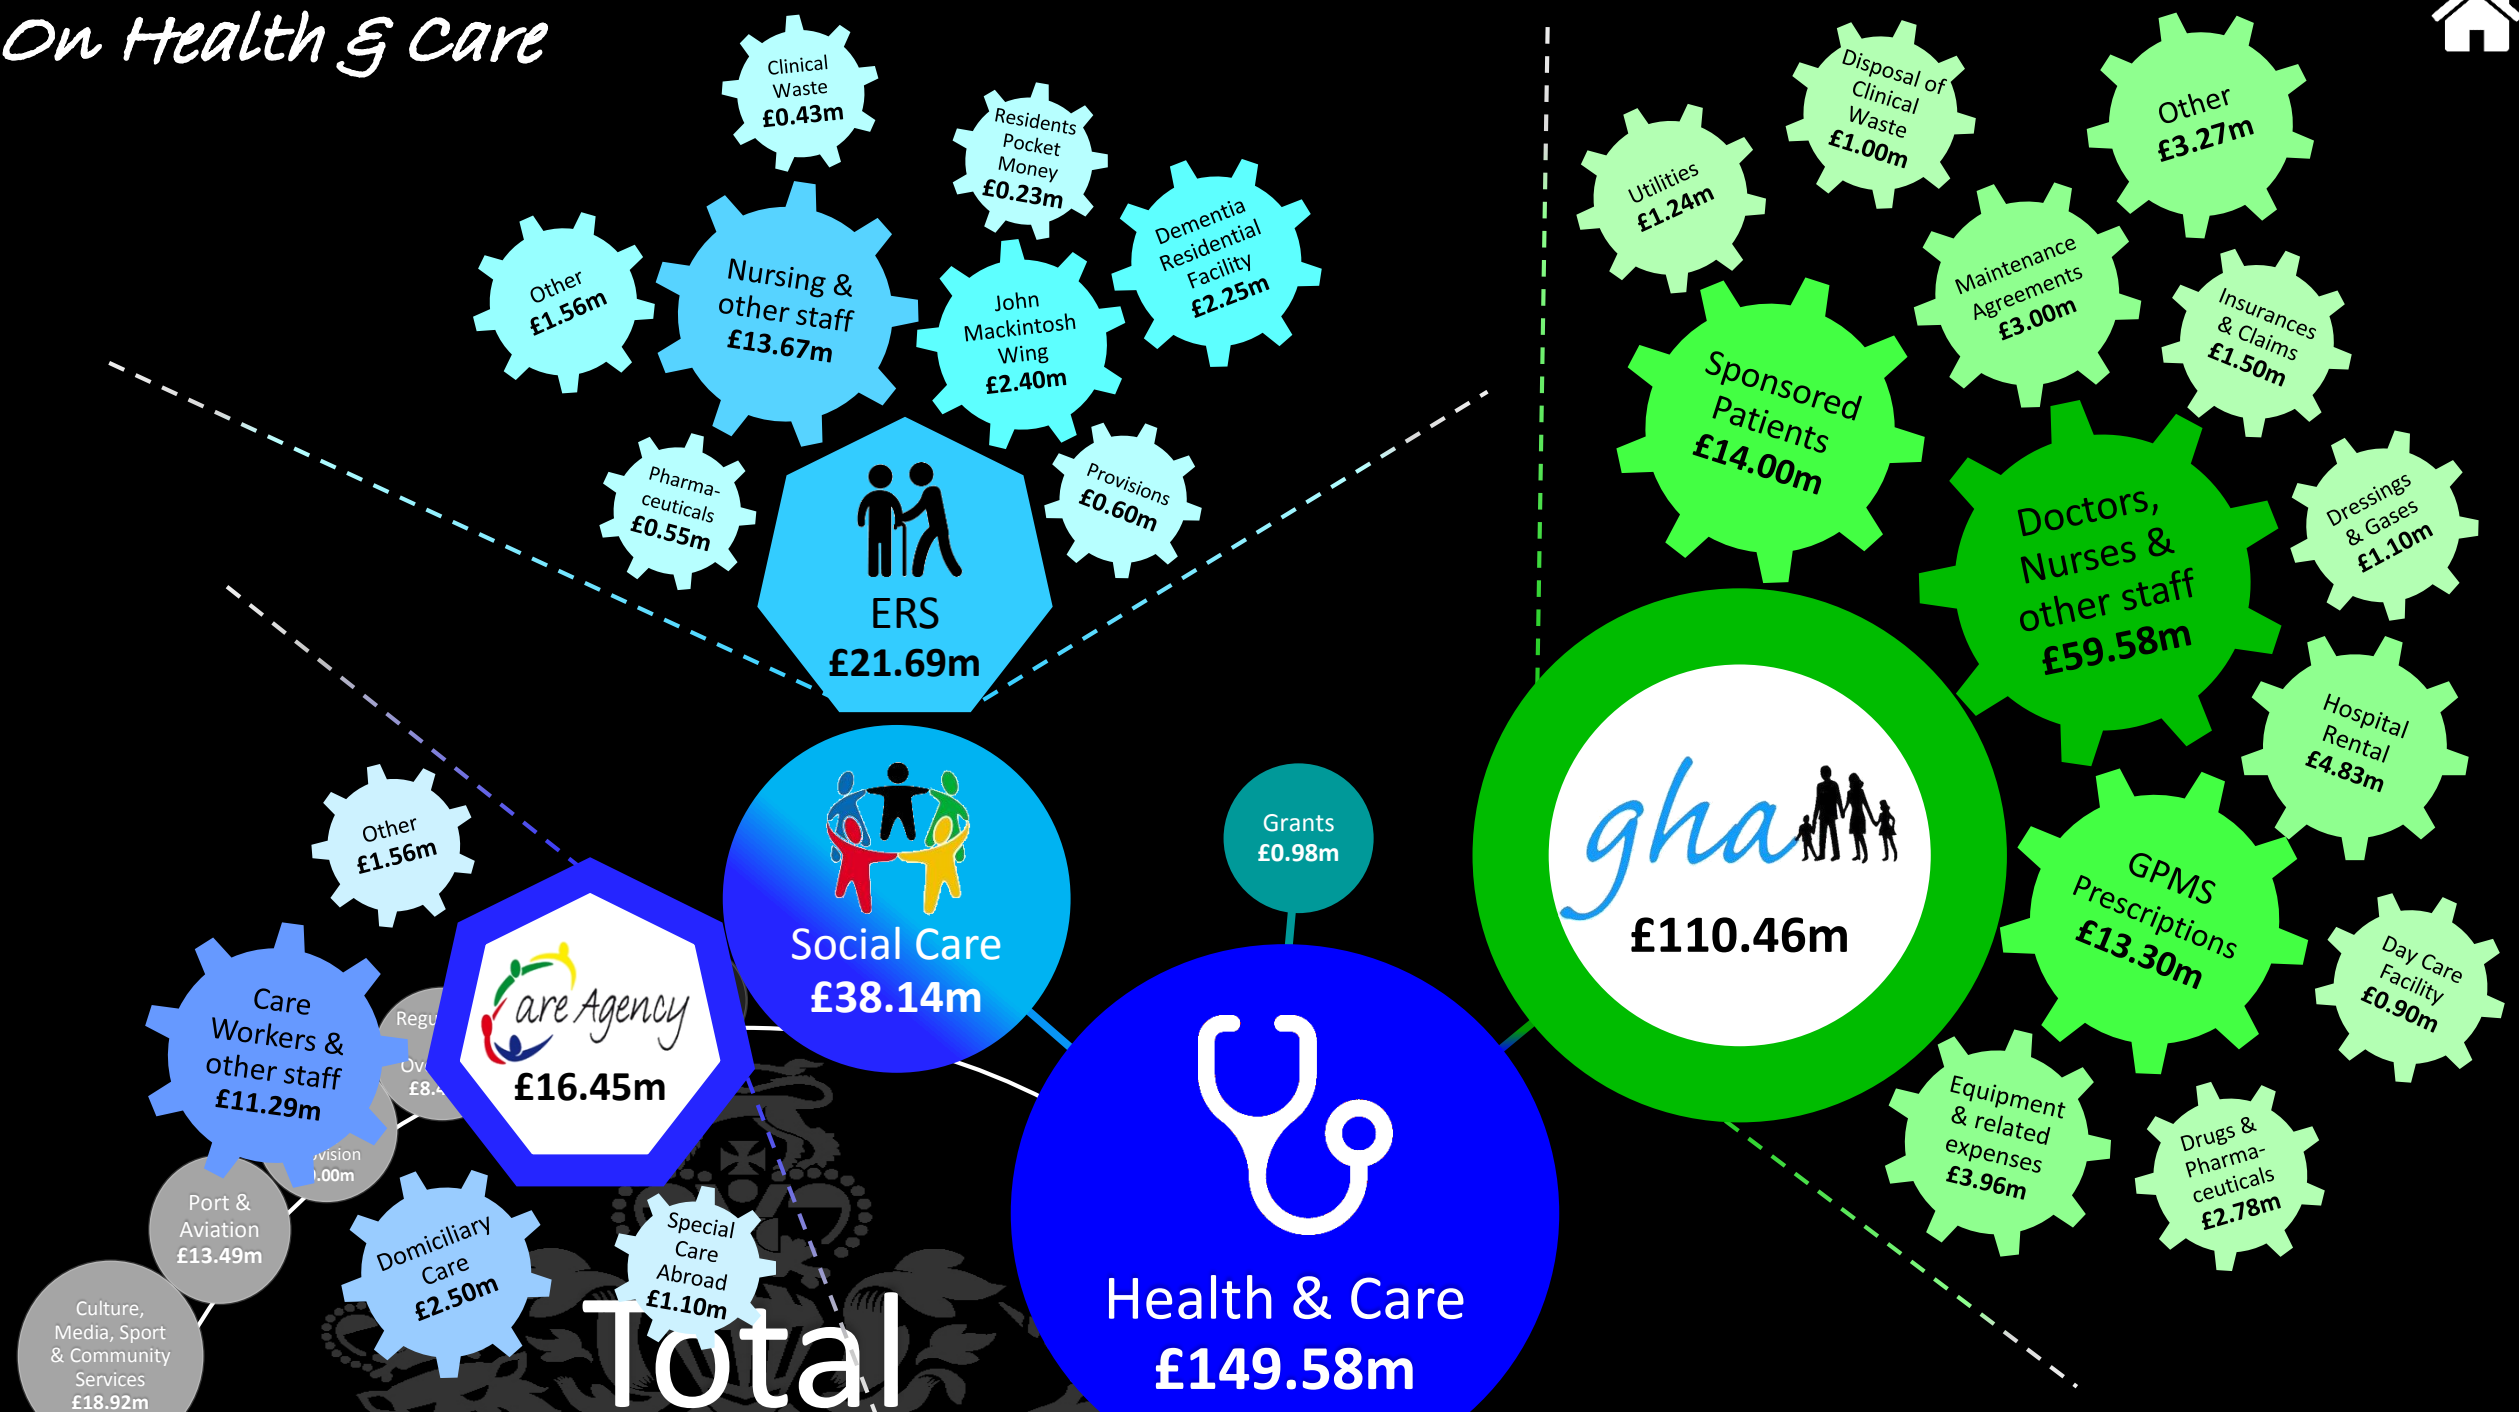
On Health & Care

Clinical Waste £0.43m

Residents Pocket Money £0.23m

Other £1.56m

Nursing & other staff £13.67m

Dementia Residential Facility £2.25m

John Mackintosh Wing £2.40m

Pharma-ceuticals £0.55m

ERS £21.69m

Provisions £0.60m

Other £1.56m

Social Care £38.14m

Grants £0.98m

Care Workers & other staff £11.29m

Regu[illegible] Ov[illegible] £8.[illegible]

Care Agency £16.45m

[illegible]vision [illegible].00m

Port & Aviation £13.49m

Culture, Media, Sport & Community Services £18.92m

Domiciliary Care £2.50m

Special Care Abroad £1.10m

Total

Health & Care £149.58m

Disposal of Clinical Waste £1.00m

Other £3.27m

Utilities £1.24m

Maintenance Agreements £3.00m

Insurances & Claims £1.50m

Sponsored Patients £14.00m

Doctors, Nurses & other staff £59.58m

Dressings & Gases £1.10m

gha £110.46m

Hospital Rental £4.83m

GPMS Prescriptions £13.30m

Day Care Facility £0.90m

Equipment & related expenses £3.96m

Drugs & Pharma-ceuticals £2.78m